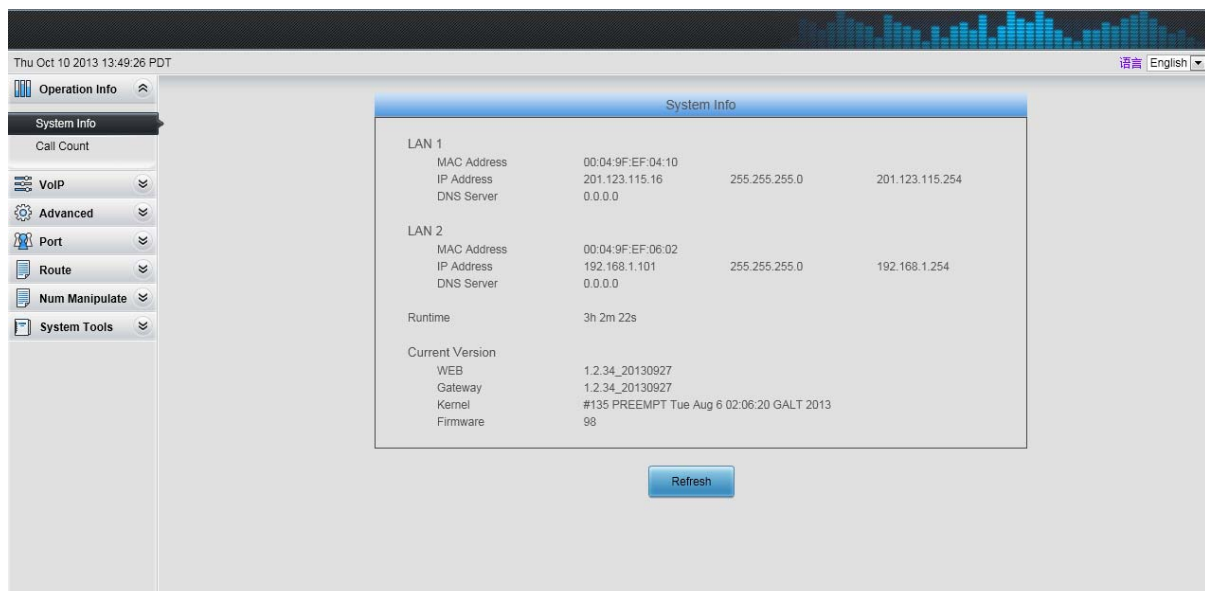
Thu Oct 10 2013 13:49:26 PDT

语言 English

Operation Info

System Info

Call Count

VoIP

Advanced

Port

Route

Num Manipulate

System Tools

System Info

LAN 1

| | | | |
|---|---|---|---|
| MAC Address | 00:04:9F:EF:04:10 | | |
| IP Address | 201.123.115.16 | 255.255.255.0 | 201.123.115.254 |
| DNS Server | 0.0.0.0 | | |

LAN 2

| | | | |
|---|---|---|---|
| MAC Address | 00:04:9F:EF:06:02 | | |
| IP Address | 192.168.1.101 | 255.255.255.0 | 192.168.1.254 |
| DNS Server | 0.0.0.0 | | |

Runtime 3h 2m 22s

Current Version

| | |
|---|---|
| WEB | 1.2.34_20130927 |
| Gateway | 1.2.34_20130927 |
| Kernel | #135 PREEMPT Tue Aug 6 02:06:20 GALT 2013 |
| Firmware | 98 |

Refresh